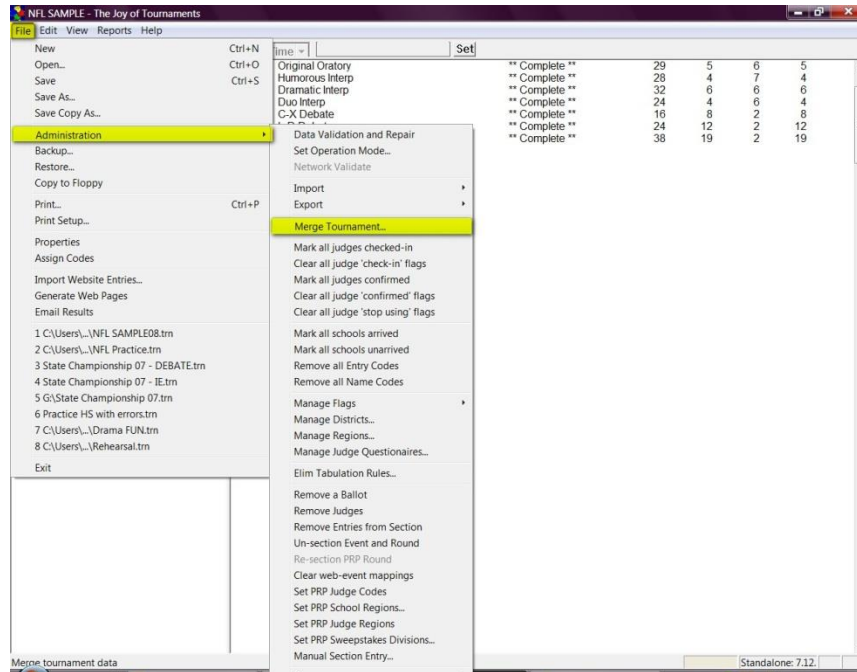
NFL SAMPLE - The Joy of Tournaments

File Edit View Reports Help

New Ctrl+N
Open... Ctrl+O
Save Ctrl+S
Save As...
Save Copy As...
Administration
Backup...
Restore...
Copy to Floppy
Print... Ctrl+P
Print Setup...
Properties
Assign Codes
Import Website Entries...
Generate Web Pages
Email Results
1 C:\Users\...\NFL SAMPLE08.trn
2 C:\Users\...\NFL Practice.trn
3 State Championship 07 - DEBATE.trn
4 State Championship 07 - IE.trn
5 G:\State Championship 07.trn
6 Practice HS with errors.trn
7 C:\Users\...\Drama FUN.trn
8 C:\Users\...\Rehearsal.trn
Exit

Data Validation and Repair
Set Operation Mode...
Network Validate
Import
Export
Merge Tournament...
Mark all judges checked-in
Clear all judge 'check-in' flags
Mark all judges confirmed
Clear all judge 'confirmed' flags
Clear all judge 'stop using' flags
Mark all schools arrived
Mark all schools unarrived
Remove all Entry Codes
Remove all Name Codes
Manage Flags
Manage Districts...
Manage Regions...
Manage Judge Questionaires...
Elim Tabulation Rules...
Remove a Ballot
Remove Judges
Remove Entries from Section
Un-section Event and Round
Re-section PRP Round
Clear web-event mappings
Set PRP Judge Codes
Set PRP School Regions...
Set PRP Judge Regions
Set PRP Sweepstakes Divisions...
Manual Section Entry...

ime Set

| | | | | | |
|---|---|---|---|---|---|
| Original Oratory | ** Complete ** | 29 | 5 | 6 | 5 |
| Humorous Interp | ** Complete ** | 28 | 4 | 7 | 4 |
| Dramatic Interp | ** Complete ** | 32 | 6 | 6 | 6 |
| Duo Interp | ** Complete ** | 24 | 4 | 6 | 4 |
| C-X Debate | ** Complete ** | 16 | 8 | 2 | 8 |
| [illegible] | ** Complete ** | 24 | 12 | 2 | 12 |
| | ** Complete ** | 38 | 19 | 2 | 19 |

Merge tournament data
Standalone: 7.12.